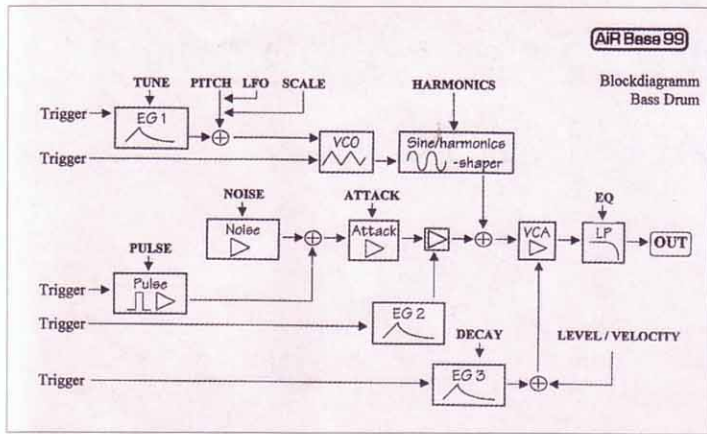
AiR Bass 99

Blockdiagramm
Bass Drum

TUNE
PITCH
LFO
SCALE
HARMONICS

Trigger
EG 1
Trigger
VCO
Sine/harmonics -shaper

NOISE
ATTACK
EQ
Noise
Attack
VCA
LP
OUT

PULSE
Trigger
Pulse
Trigger
EG 2
DECAY
LEVEL / VELOCITY
Trigger
EG 3